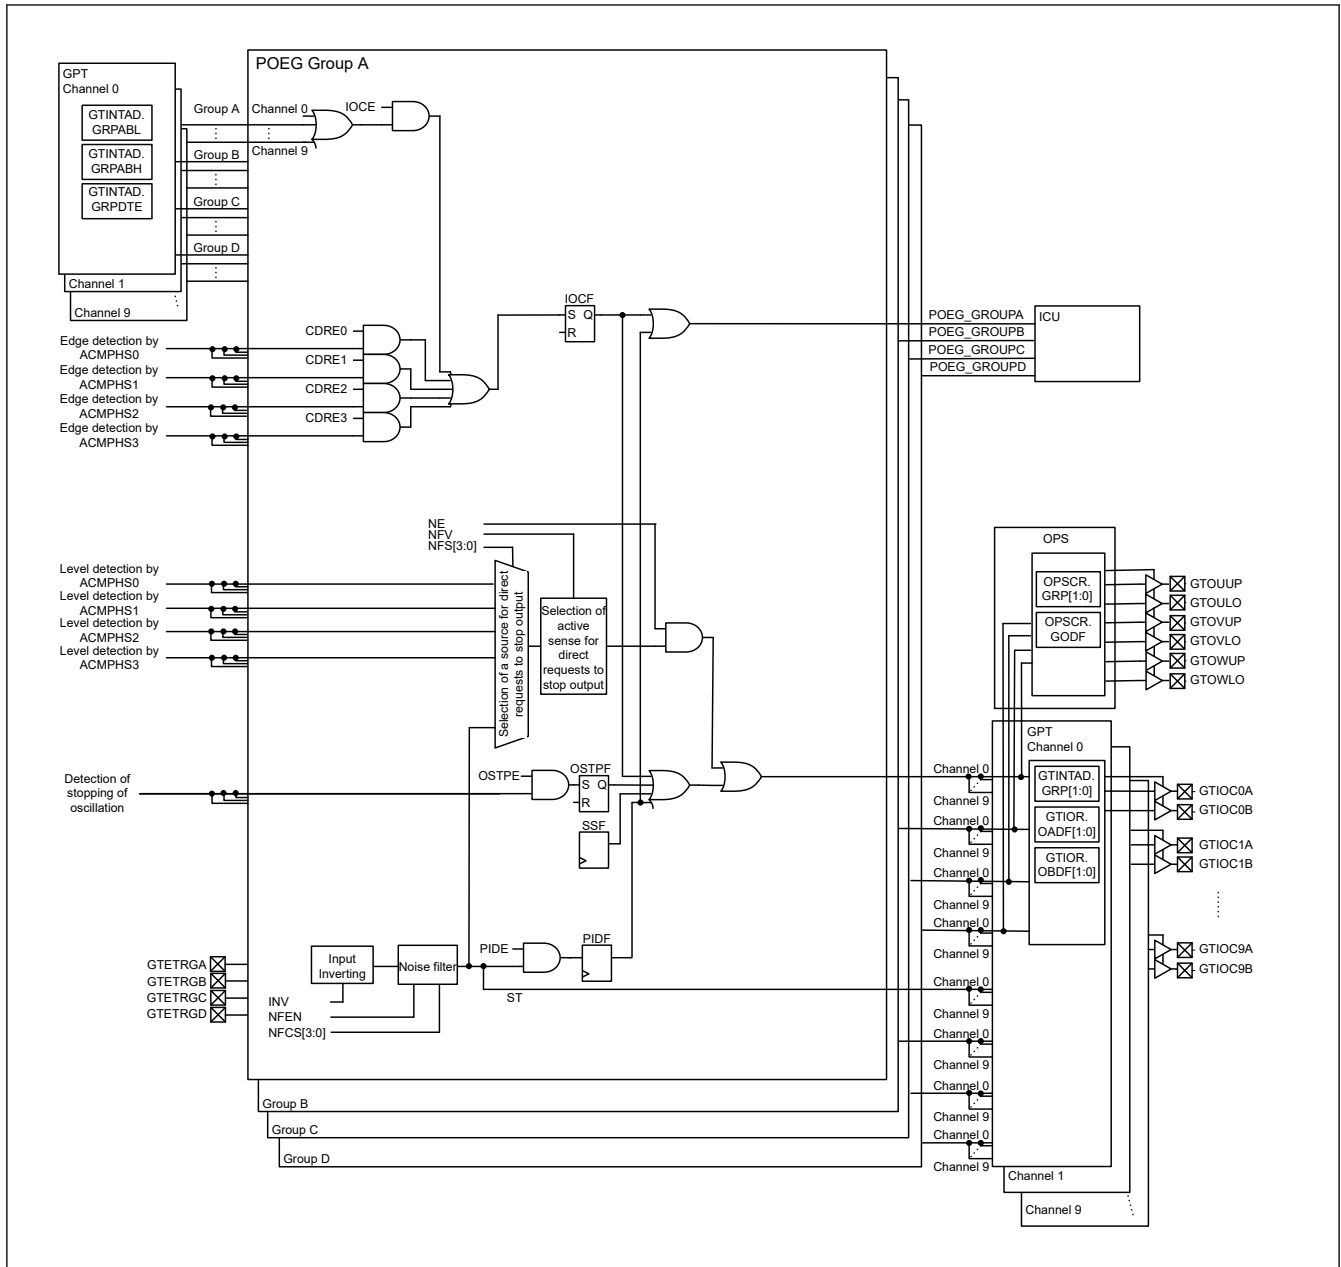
GPT
Channel 0

GTINTAD.
GRPABL

GTINTAD.
GRPABH

GTINTAD.
GRPDTE

Channel 1

Channel 9

POEG Group A

Group A

Group B

Group C

Group D

Channel 0

Channel 9

IOCE

IOCF

S Q

R

POEG_GROUPA
POEG_GROUPB
POEG_GROUPC
POEG_GROUPD

ICU

Edge detection by ACMPHS0
Edge detection by ACMPHS1
Edge detection by ACMPHS2
Edge detection by ACMPHS3

CDRE0
CDRE1
CDRE2
CDRE3

NE
NFV
NFS[3:0]

OPS

OPSCR.
GRP[1:0]

OPSCR.
GODF

GTOUUP
GTOULO
GTOVUP
GTOVLO
GTOWUP
GTOWLO

Level detection by ACMPHS0
Level detection by ACMPHS1
Level detection by ACMPHS2
Level detection by ACMPHS3

Selection of a source for direct requests to stop output

Selection of active sense for direct requests to stop output

Detection of stopping of oscillation

OSTPE

OSTPF

S Q

R

SSF

GPT
Channel 0

Channel 0
Channel 9
Channel 0
Channel 9
Channel 0
Channel 9
Channel 0
Channel 9
Channel 0
Channel 9
Channel 0
Channel 9
Channel 0
Channel 9
Channel 0
Channel 9

GTINTAD.
GRP[1:0]

GTIOR.
OADF[1:0]

GTIOR.
OBDF[1:0]

GTIOC0A
GTIOC0B
GTIOC1A
GTIOC1B
GTIOC9A
GTIOC9B

GTETRGA
GTETRGB
GTETRGC
GTETRGD

Input Inverting

Noise filter

PIDE

PIDF

ST

INV
NFEN
NFCS[3:0]

Group B
Group C
Group D

Channel 1

Channel 9